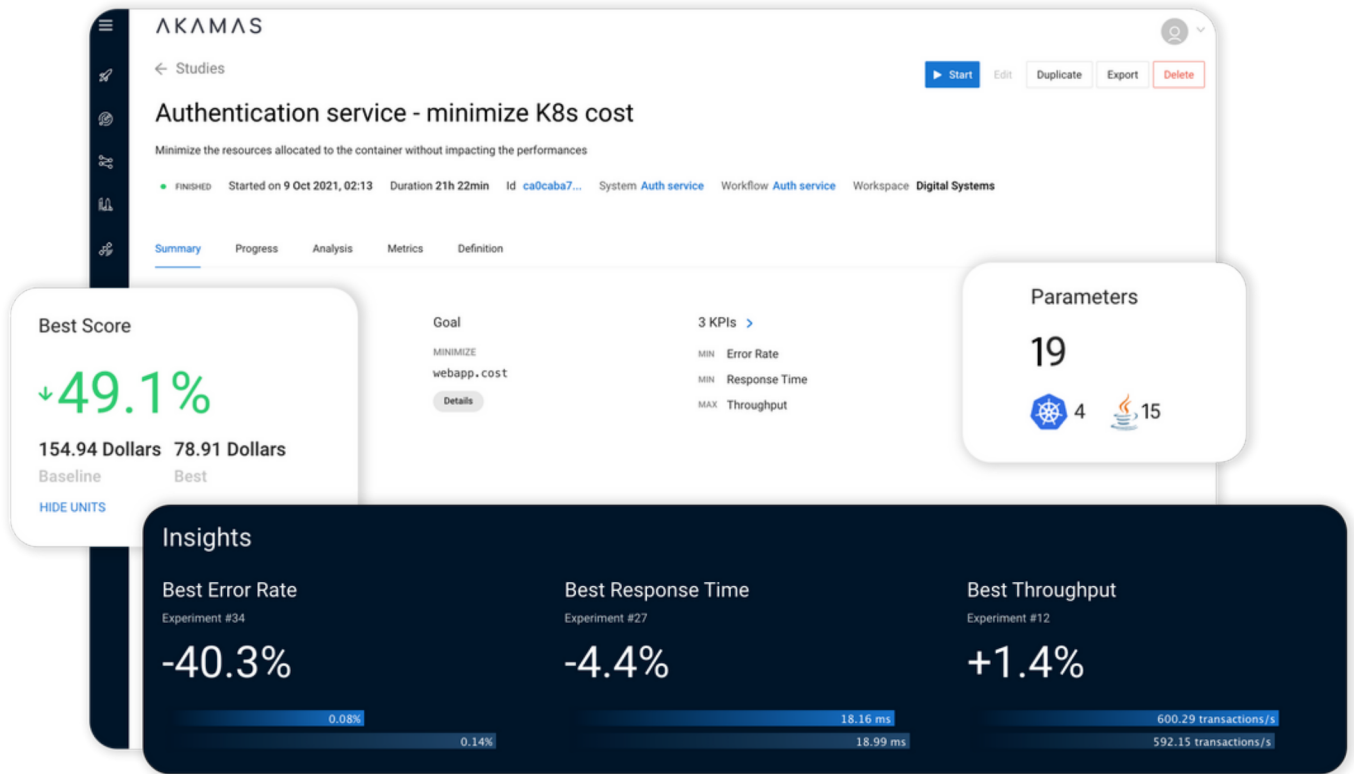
AKAMAS

← Studies

Start Edit Duplicate Export Delete

Authentication service - minimize K8s cost

Minimize the resources allocated to the container without impacting the performances

FINISHED Started on 9 Oct 2021, 02:13 Duration 21h 22min Id ca0caba7... System Auth service Workflow Auth service Workspace Digital Systems

Summary Progress Analysis Metrics Definition

Best Score

↓49.1%

154.94 Dollars 78.91 Dollars
Baseline Best

HIDE UNITS

Goal
MINIMIZE
webapp.cost
Details

3 KPIs >
MIN Error Rate
MIN Response Time
MAX Throughput

Parameters

19

4 15

Insights

Best Error Rate
Experiment #34
-40.3%
0.08%
0.14%

Best Response Time
Experiment #27
-4.4%
18.16 ms
18.99 ms

Best Throughput
Experiment #12
+1.4%
600.29 transactions/s
592.15 transactions/s